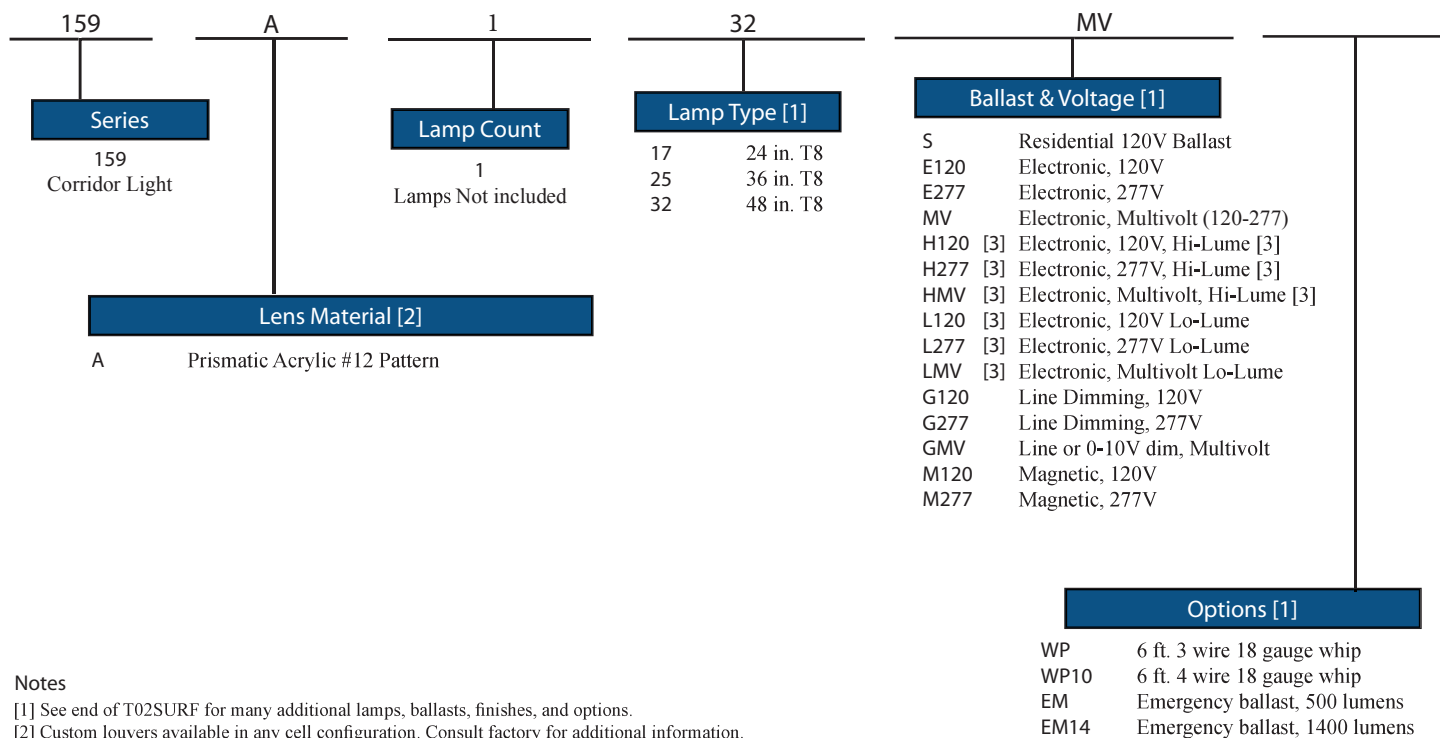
159

A

1

32

MV

Series

159
Corridor Light

Lamp Count

1
Lamps Not included

Lamp Type [1]

17 24 in. T8
25 36 in. T8
32 48 in. T8

Ballast & Voltage [1]

S Residential 120V Ballast
E120 Electronic, 120V
E277 Electronic, 277V
MV Electronic, Multivolt (120-277)
H120 [3] Electronic, 120V, Hi-Lume [3]
H277 [3] Electronic, 277V, Hi-Lume [3]
HMV [3] Electronic, Multivolt, Hi-Lume [3]
L120 [3] Electronic, 120V Lo-Lume
L277 [3] Electronic, 277V Lo-Lume
LMV [3] Electronic, Multivolt Lo-Lume
G120 Line Dimming, 120V
G277 Line Dimming, 277V
GMV Line or 0-10V dim, Multivolt
M120 Magnetic, 120V
M277 Magnetic, 277V

Lens Material [2]

A Prismatic Acrylic #12 Pattern

Options [1]

WP 6 ft. 3 wire 18 gauge whip
WP10 6 ft. 4 wire 18 gauge whip
EM Emergency ballast, 500 lumens
EM14 Emergency ballast, 1400 lumens

Notes
[1] See end of T02SURF for many additional lamps, ballasts, finishes, and options.
[2] Custom louvers available in any cell configuration. Consult factory for additional information.